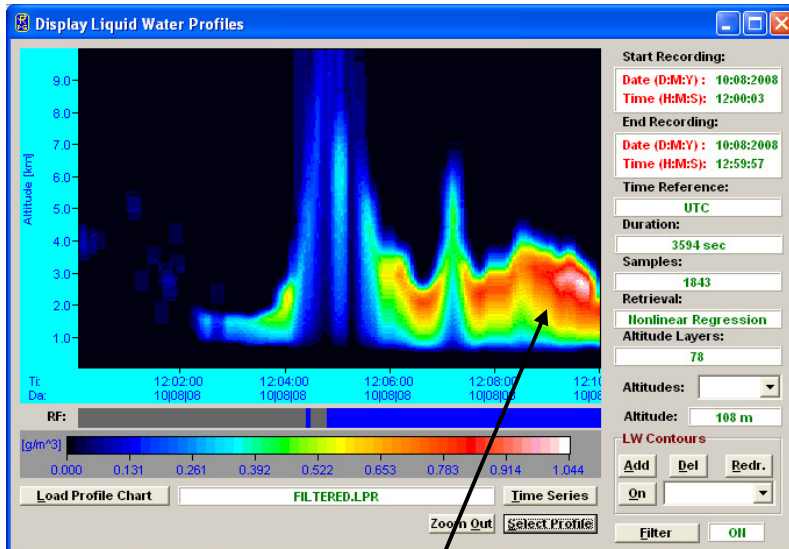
Display Liquid Water Profiles

Altitude [km]
9.0
8.0
7.0
6.0
5.0
4.0
3.0
2.0
1.0

Ti:
Da:
12:02:00
10|08|08
12:04:00
10|08|08
12:06:00
10|08|08
12:08:00
10|08|08
12:10
10|08|08

RF:

[g/m^3]
0.000
0.131
0.261
0.392
0.522
0.653
0.783
0.914
1.044

Load Profile Chart
FILTERED.LPR
Time Series
Zoom Out
Select Profile

Start Recording:
Date (D:M:Y) : 10:08:2008
Time (H:M:S): 12:00:03
End Recording:
Date (D:M:Y) : 10:08:2008
Time (H:M:S): 12:59:57
Time Reference:
UTC
Duration:
3594 sec
Samples:
1843
Retrieval:
Nonlinear Regression
Altitude Layers:
78
Altitudes:
Altitude: 108 m
LW Contours
Add
Del
Redr.
On
Filter
ON